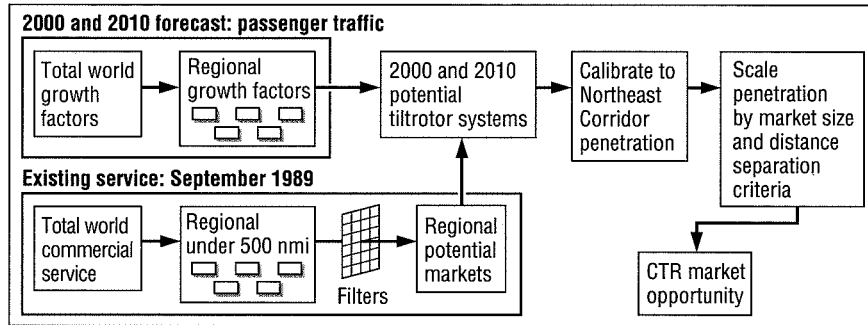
2000 and 2010 forecast: passenger traffic

Total world growth factors

Regional growth factors

2000 and 2010 potential tiltrotor systems

Calibrate to Northeast Corridor penetration

Scale penetration by market size and distance separation criteria

Existing service: September 1989

Total world commercial service

Regional under 500 nmi

Filters

Regional potential markets

CTR market opportunity